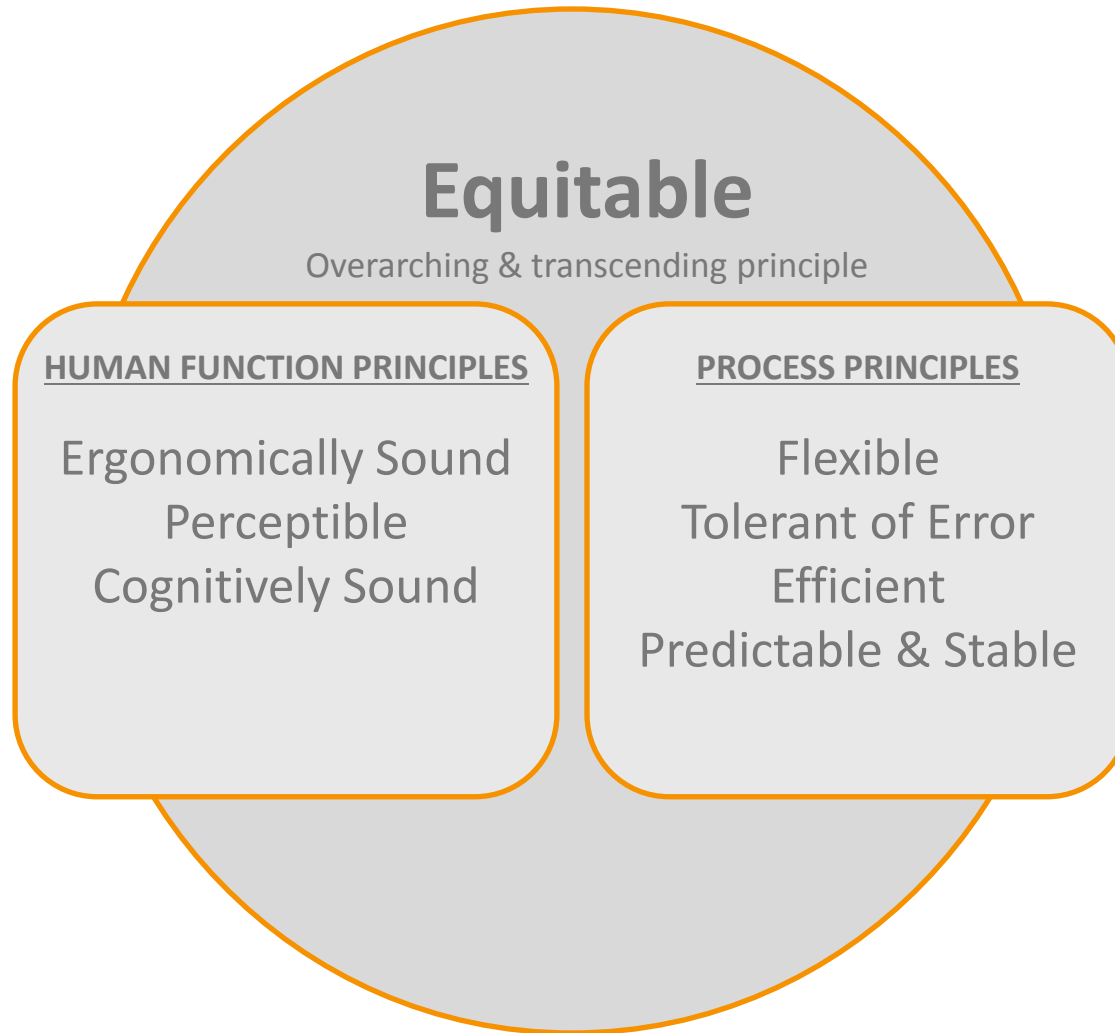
Equitable

Overarching & transcending principle

HUMAN FUNCTION PRINCIPLES

Ergonomically Sound
Perceptible
Cognitively Sound

PROCESS PRINCIPLES

Flexible
Tolerant of Error
Efficient
Predictable & Stable